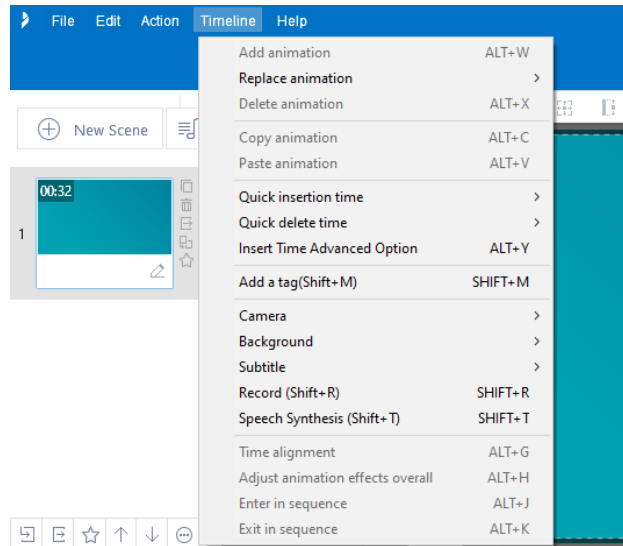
File Edit Action Timeline Help

New Scene

00:32

1

| | |
|---|---|
| Add animation | ALT+W |
| Replace animation | > |
| Delete animation | ALT+X |
| Copy animation | ALT+C |
| Paste animation | ALT+V |
| Quick insertion time | > |
| Quick delete time | > |
| Insert Time Advanced Option | ALT+Y |
| Add a tag(Shift+M) | SHIFT+M |
| Camera | > |
| Background | > |
| Subtitle | > |
| Record (Shift+R) | SHIFT+R |
| Speech Synthesis (Shift+T) | SHIFT+T |
| Time alignment | ALT+G |
| Adjust animation effects overall | ALT+H |
| Enter in sequence | ALT+J |
| Exit in sequence | ALT+K |